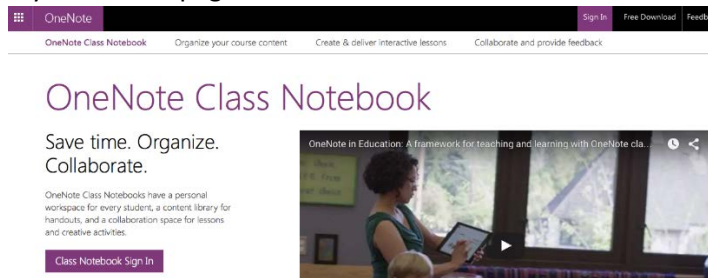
OneNote

Sign In Free Download Feedb

OneNote Class Notebook Organize your course content Create & deliver interactive lessons Collaborate and provide feedback

OneNote Class Notebook

Save time. Organize. Collaborate.

OneNote Class Notebooks have a personal workspace for every student, a content library for handouts, and a collaboration space for lessons and creative activities.

Class Notebook Sign In

OneNote in Education: A framework for teaching and learning with OneNote cla...